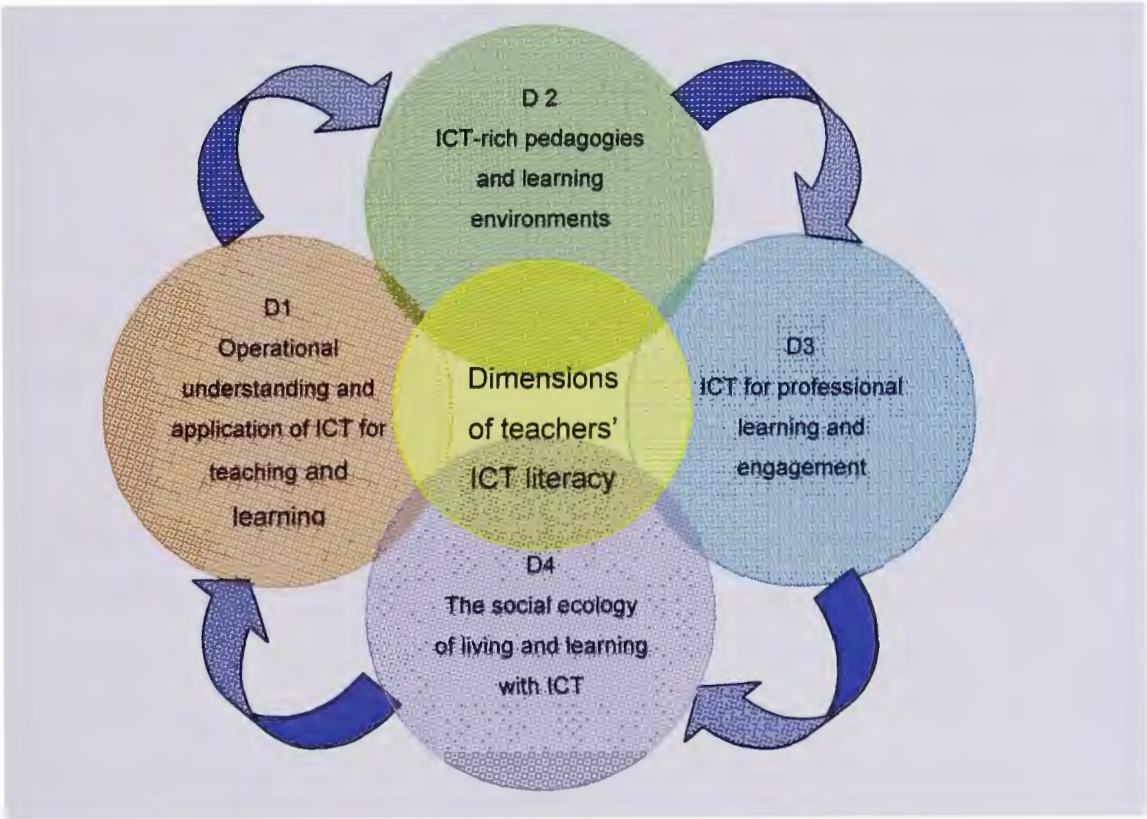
D 2
ICT-rich pedagogies and learning environments

D1
Operational understanding and application of ICT for teaching and learning

Dimensions of teachers' ICT literacy

D3
ICT for professional learning and engagement

D4
The social ecology of living and learning with ICT